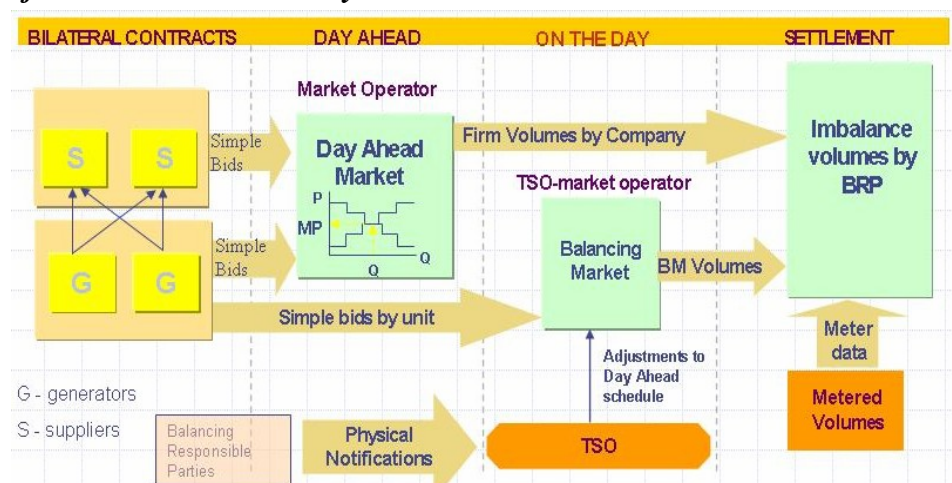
BILATERAL CONTRACTS

DAY AHEAD

ON THE DAY

SETTLEMENT

S

S

G

G

Simple Bids

Simple Bids

Market Operator

Day Ahead Market

P

MP

Q

Q

Firm Volumes by Company

Imbalance volumes by BRP

TSO-market operator

Balancing Market

BM Volumes

Simple bids by unit

Meter data

Adjustments to Day Ahead schedule

G - generators

S - suppliers

Balancing Responsible Parties

Physical Notifications

TSO

Metered Volumes